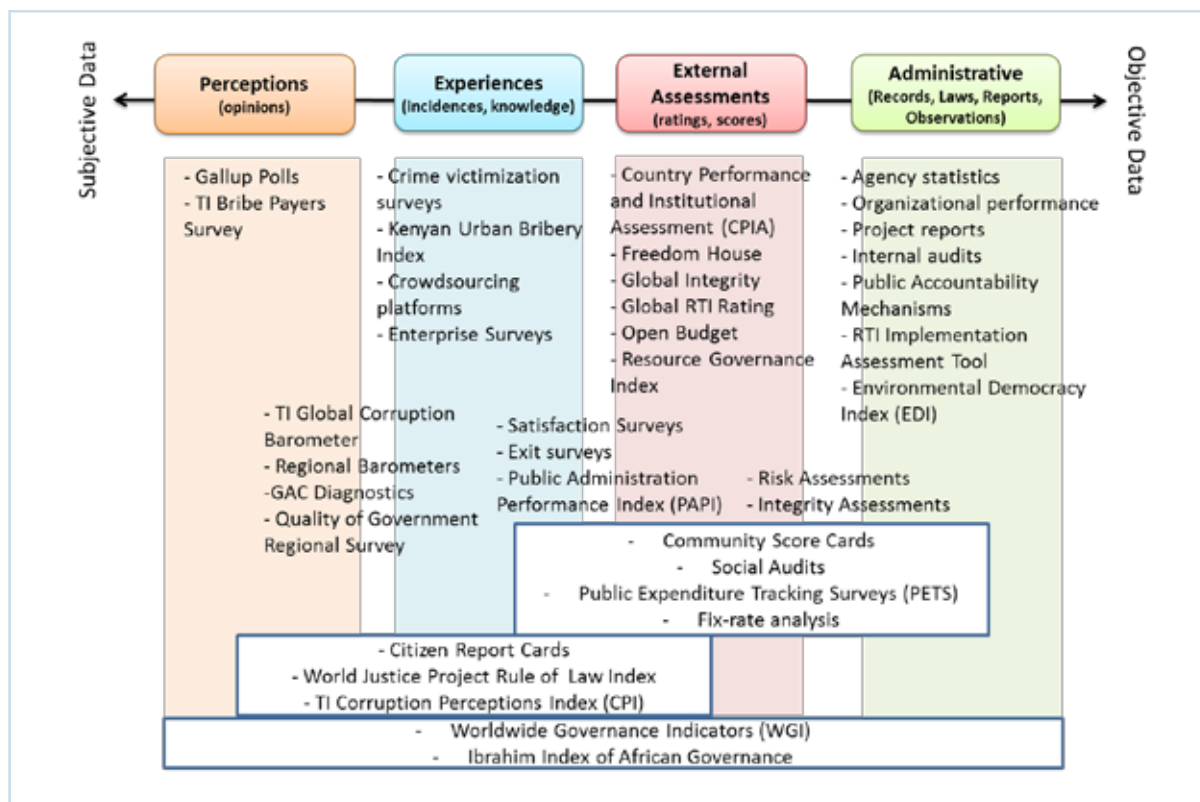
Subjective Data

Perceptions (opinions)

Experiences (incidences, knowledge)

External Assessments (ratings, scores)

Administrative (Records, Laws, Reports, Observations)

Objective Data

- Gallup Polls
- TI Bribe Payers Survey

- Crime victimization surveys
- Kenyan Urban Bribery Index
- Crowdsourcing platforms
- Enterprise Surveys

- Country Performance and Institutional Assessment (CPIA)
- Freedom House
- Global Integrity
- Global RTI Rating
- Open Budget
- Resource Governance Index

- Agency statistics
- Organizational performance
- Project reports
- Internal audits
- Public Accountability Mechanisms
- RTI Implementation Assessment Tool
- Environmental Democracy Index (EDI)

- TI Global Corruption Barometer
- Regional Barometers
-GAC Diagnostics
- Quality of Government Regional Survey

- Satisfaction Surveys
- Exit surveys
- Public Administration Performance Index (PAPI)

- Risk Assessments
- Integrity Assessments

- Community Score Cards
- Social Audits
- Public Expenditure Tracking Surveys (PETS)
- Fix-rate analysis

- Citizen Report Cards
- World Justice Project Rule of Law Index
- TI Corruption Perceptions Index (CPI)

- Worldwide Governance Indicators (WGI)
- Ibrahim Index of African Governance